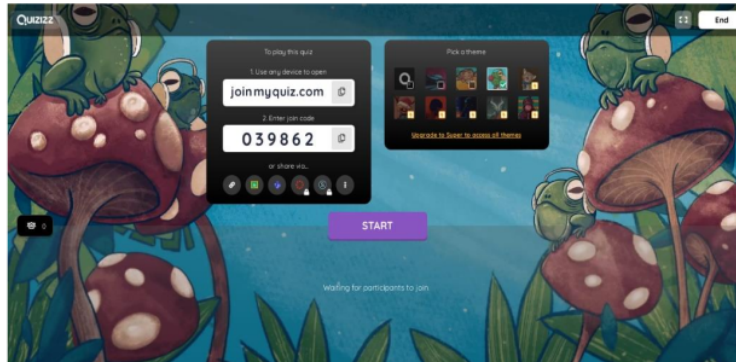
QUIZIZZ

End

To play this quiz

1. Use any device to open

joinmyquiz.com

2. Enter join code

039862

or share via...

Pick a theme

Upgrade to Super to access all themes

0

START

Waiting for participants to join